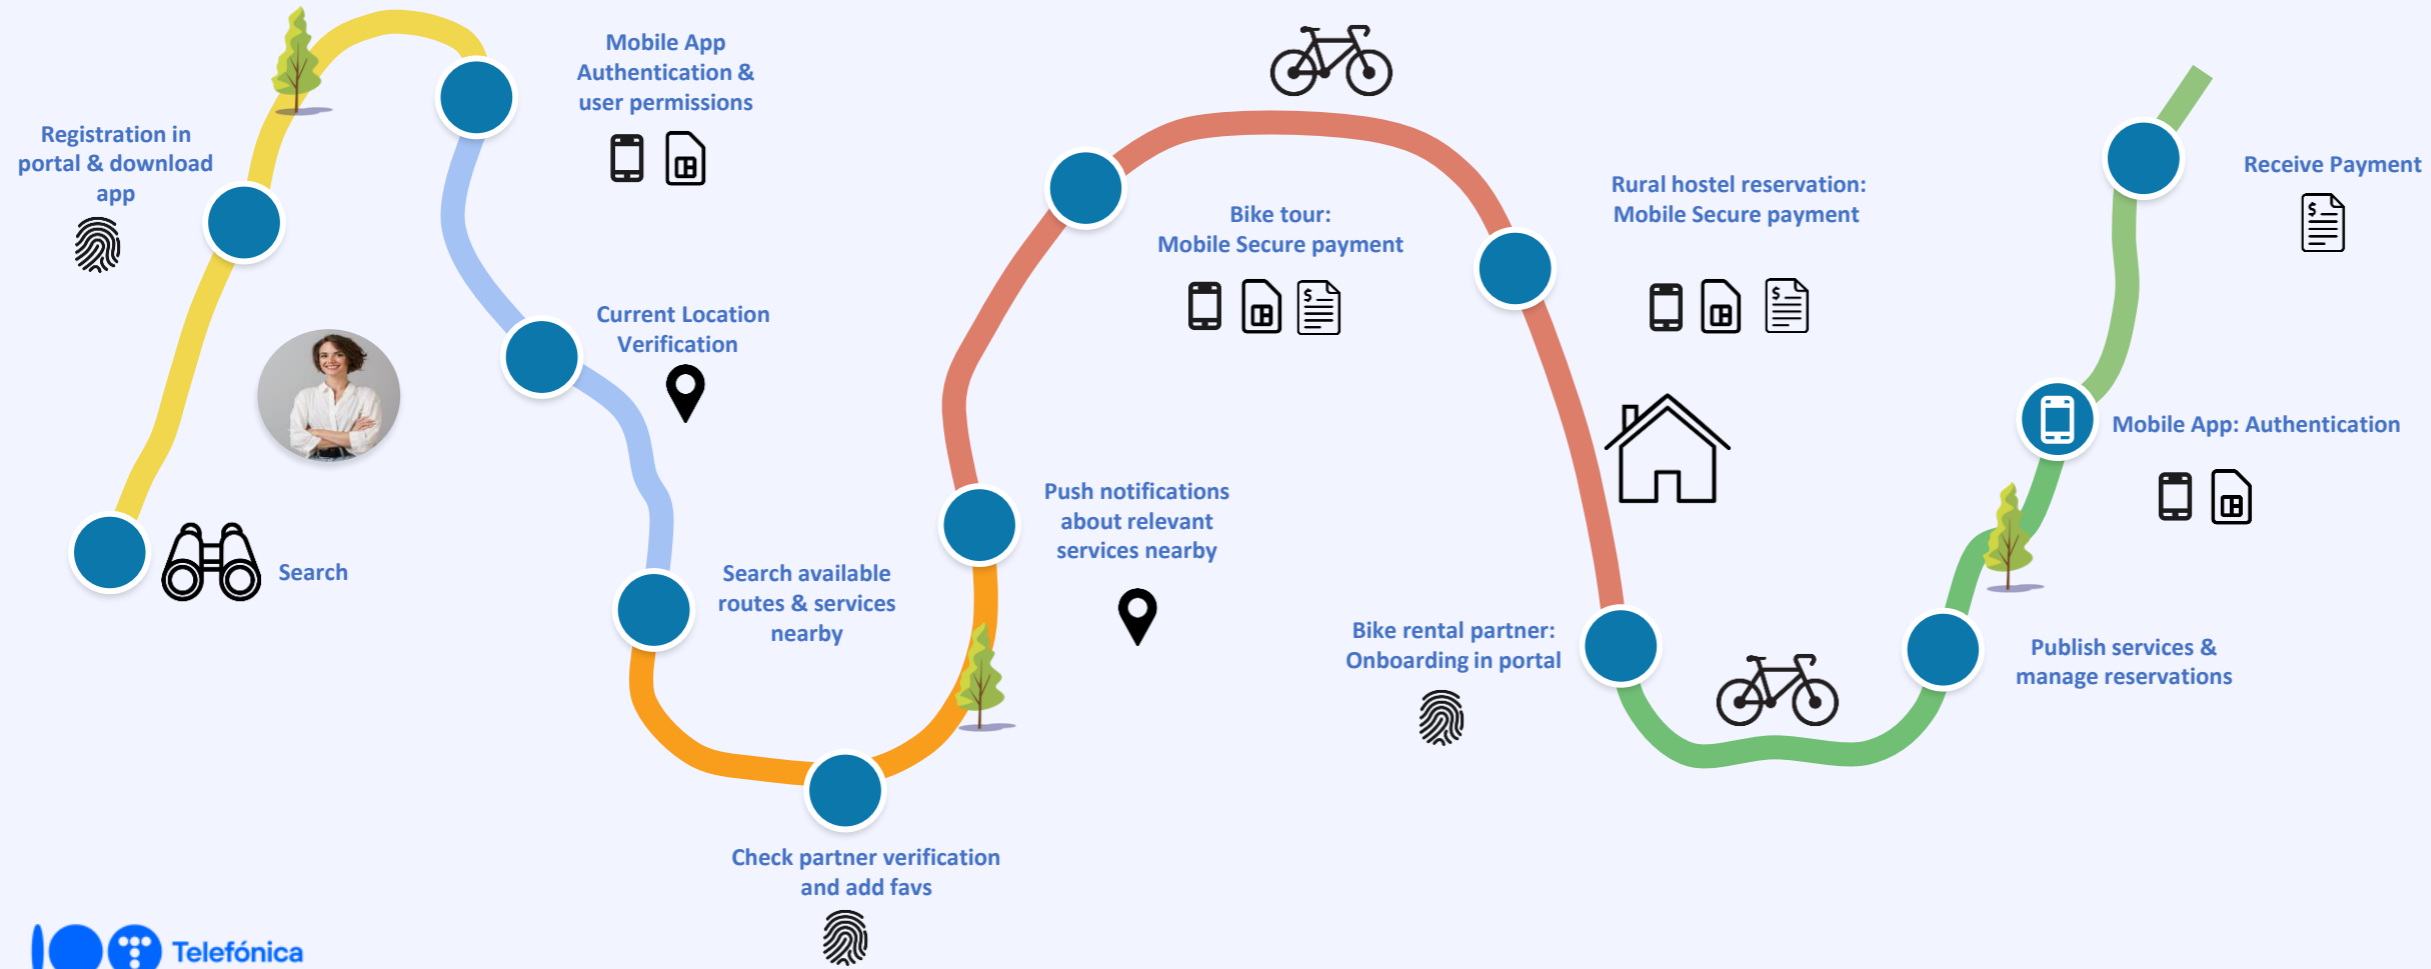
Registration in portal & download app

Mobile App Authentication & user permissions

Current Location Verification

Search

Search available routes & services nearby

Check partner verification and add favs

Push notifications about relevant services nearby

Bike tour: Mobile Secure payment

Rural hostel reservation: Mobile Secure payment

Bike rental partner: Onboarding in portal

Publish services & manage reservations

Mobile App: Authentication

Receive Payment

Telefónica